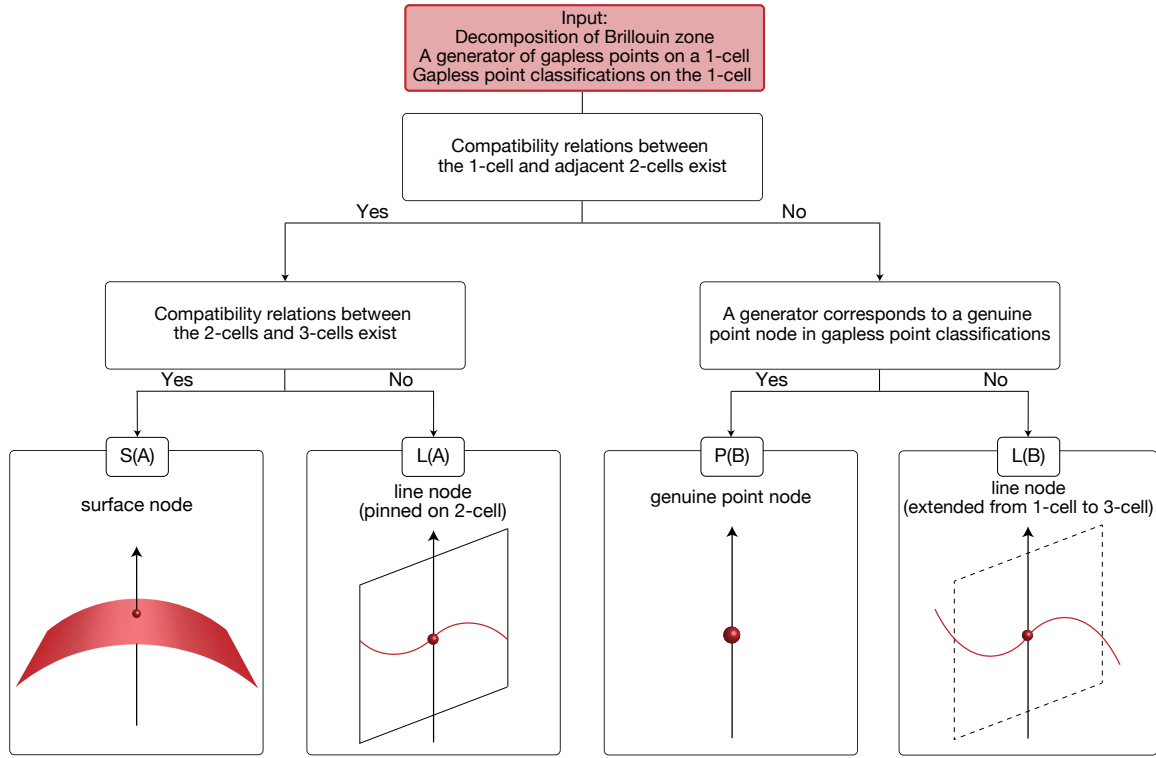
Input:
Decomposition of Brillouin zone
A generator of gapless points on a 1-cell
Gapless point classifications on the 1-cell

Compatibility relations between the 1-cell and adjacent 2-cells exist

Yes

No

Compatibility relations between the 2-cells and 3-cells exist

A generator corresponds to a genuine point node in gapless point classifications

Yes

No

Yes

No

S(A)

surface node

L(A)

line node (pinned on 2-cell)

P(B)

genuine point node

L(B)

line node (extended from 1-cell to 3-cell)